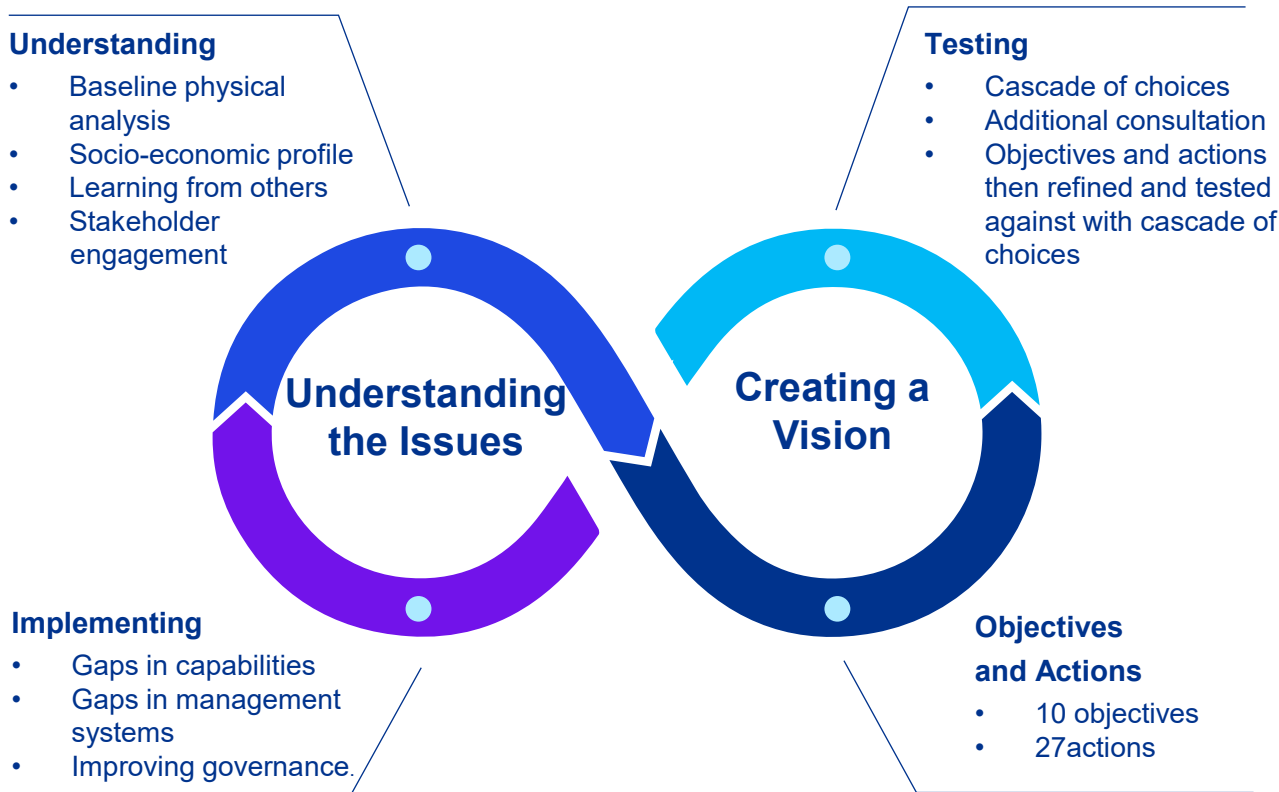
Understanding
• Baseline physical analysis
• Socio-economic profile
• Learning from others
• Stakeholder engagement

Testing
• Cascade of choices
• Additional consultation
• Objectives and actions then refined and tested against with cascade of choices

Understanding the Issues

Creating a Vision

Implementing
• Gaps in capabilities
• Gaps in management systems
• Improving governance.

Objectives and Actions
• 10 objectives
• 27actions